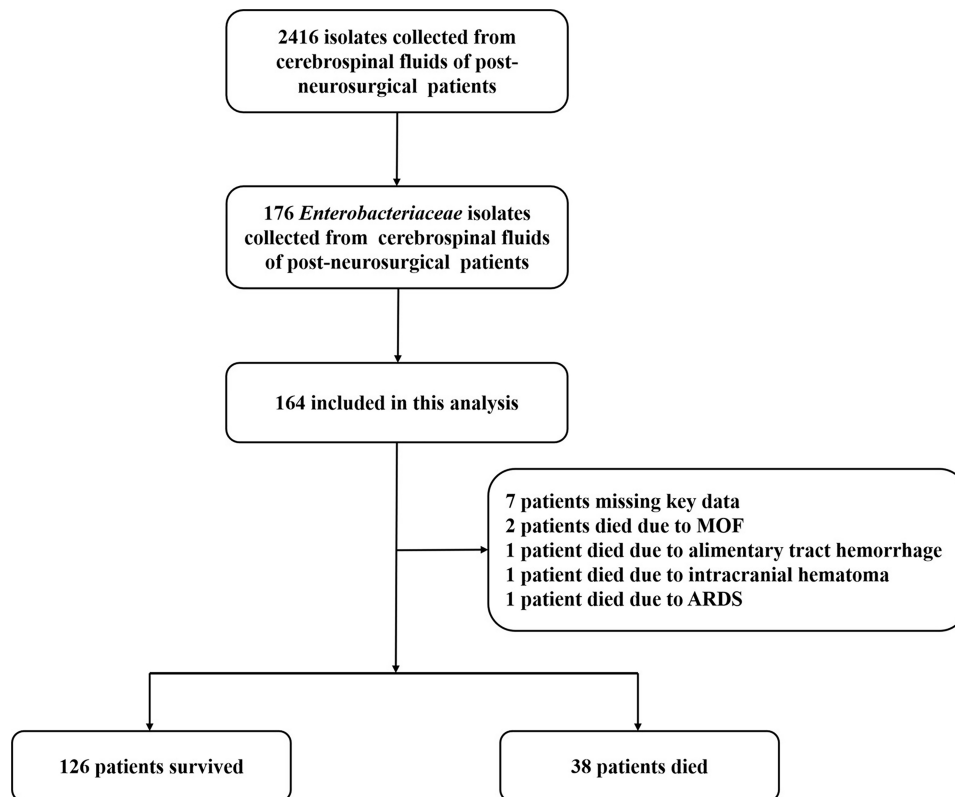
2416 isolates collected from cerebrospinal fluids of post-neurosurgical patients

176 *Enterobacteriaceae* isolates collected from cerebrospinal fluids of post-neurosurgical patients

164 included in this analysis

7 patients missing key data
2 patients died due to MOF
1 patient died due to alimentary tract hemorrhage
1 patient died due to intracranial hematoma
1 patient died due to ARDS

126 patients survived

38 patients died